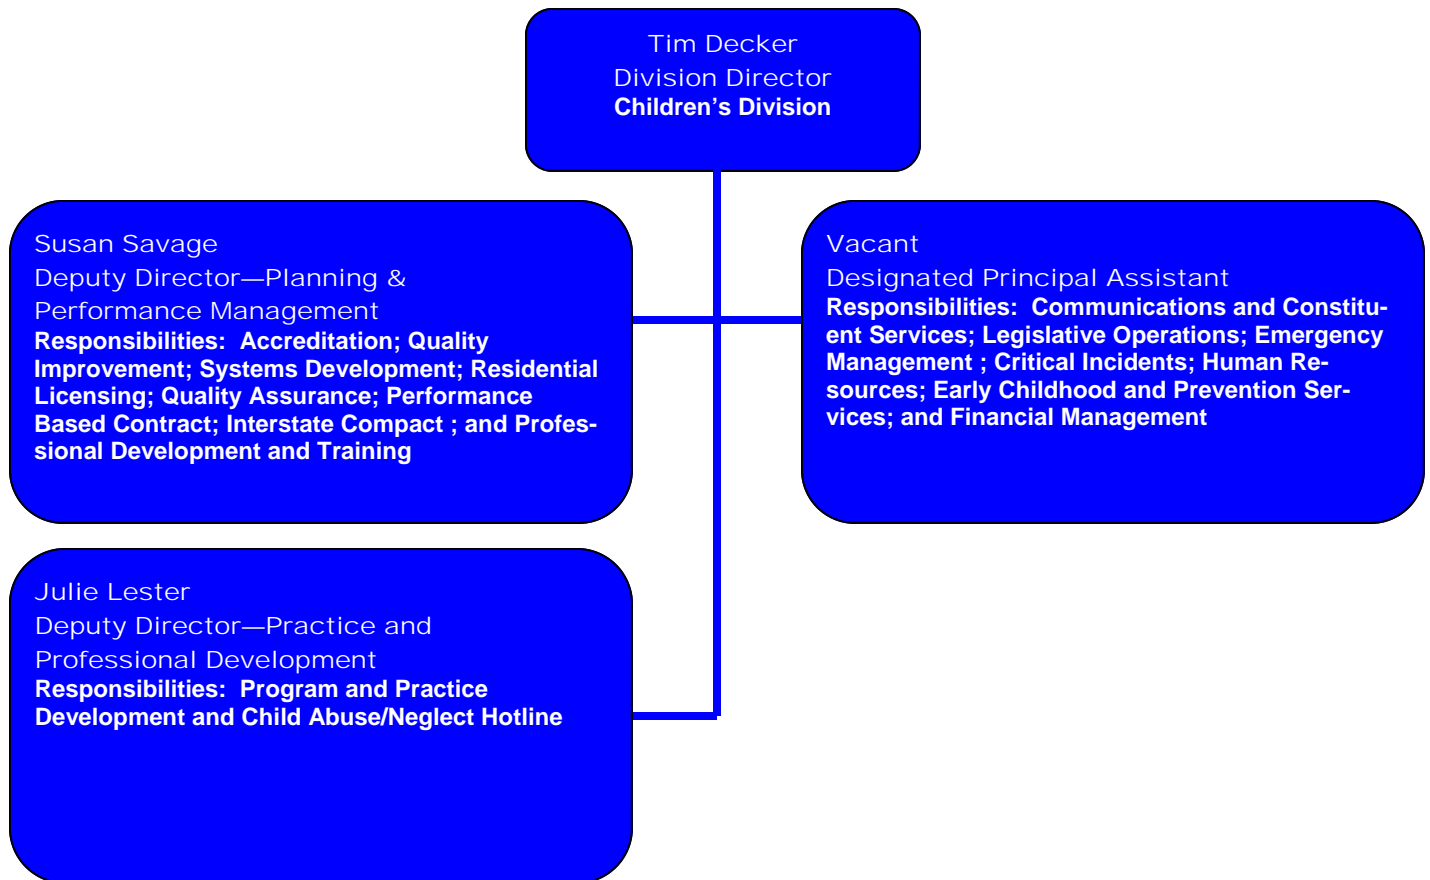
Tim Decker
Division Director
Children’s Division

Susan Savage
Deputy Director—Planning & Performance Management
Responsibilities: Accreditation; Quality Improvement; Systems Development; Residential Licensing; Quality Assurance; Performance Based Contract; Interstate Compact ; and Professional Development and Training

Vacant
Designated Principal Assistant
Responsibilities: Communications and Constituent Services; Legislative Operations; Emergency Management ; Critical Incidents; Human Resources; Early Childhood and Prevention Services; and Financial Management

Julie Lester
Deputy Director—Practice and Professional Development
Responsibilities: Program and Practice Development and Child Abuse/Neglect Hotline